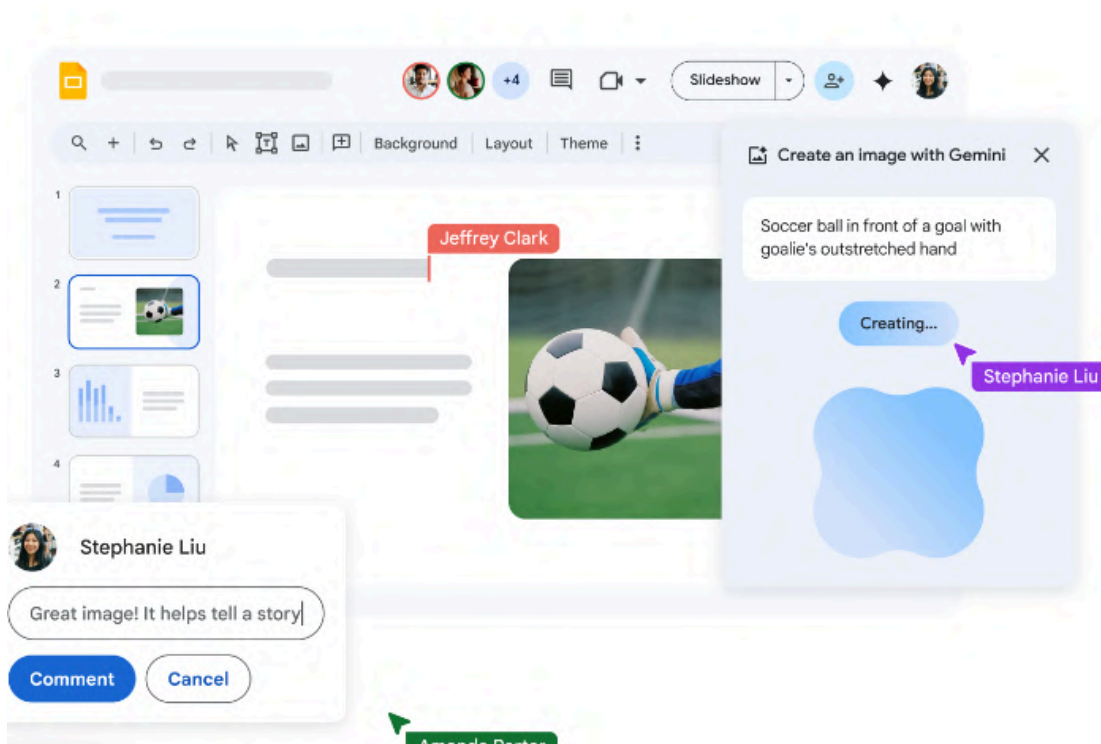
+4

Slideshow

Background | Layout | Theme

1

2

3

4

Jeffrey Clark

Create an image with Gemini

Soccer ball in front of a goal with goalie's outstretched hand

Creating...

Stephanie Liu

Stephanie Liu

Great image! It helps tell a story

Comment

Cancel

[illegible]